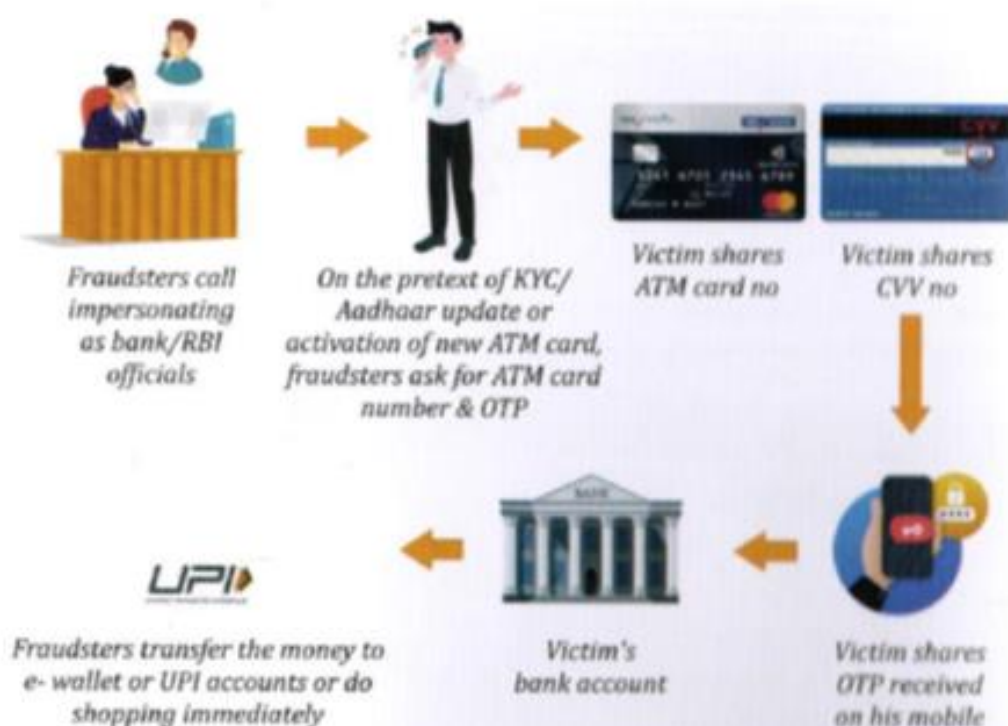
Fraudsters call impersonating as bank/RBI officials

On the pretext of KYC/ Aadhaar update or activation of new ATM card, fraudsters ask for ATM card number & OTP

Victim shares ATM card no

CVV

Victim shares CVV no

Victim shares OTP received on his mobile

BANK

Victim's bank account

UPI

Fraudsters transfer the money to e- wallet or UPI accounts or do shopping immediately